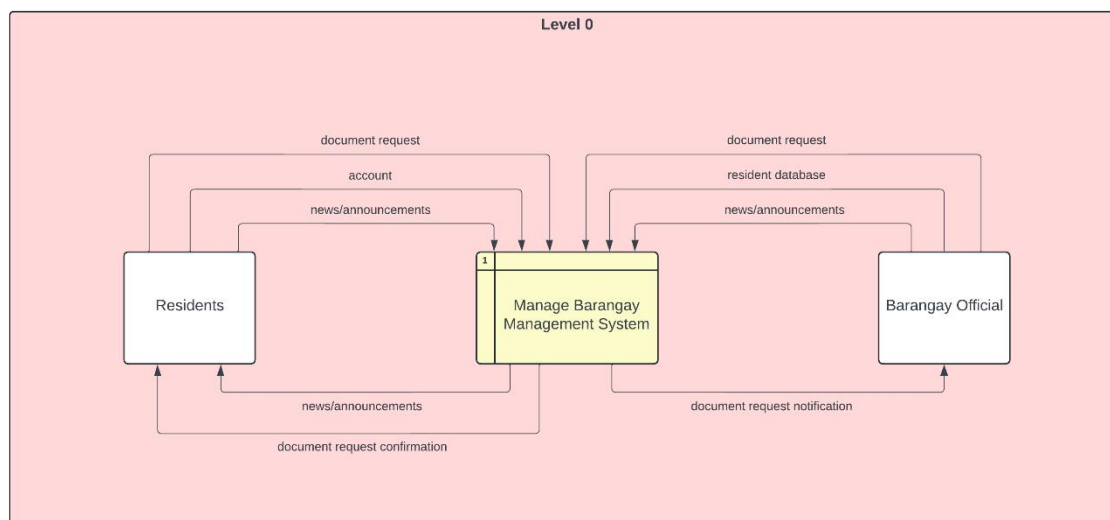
Level 0

document request

account

news/announcements

document request

resident database

news/announcements

Residents

1

Manage Barangay Management System

Barangay Official

news/announcements

document request confirmation

document request notification